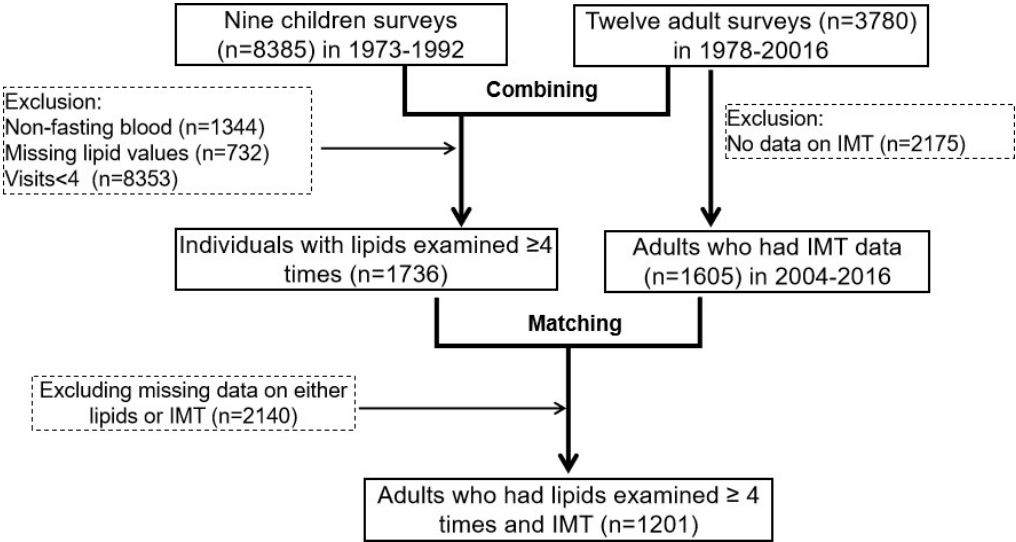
Nine children surveys (n=8385) in 1973-1992

Twelve adult surveys (n=3780) in 1978-20016

Combining

Exclusion:
Non-fasting blood (n=1344)
Missing lipid values (n=732)
Visits<4 (n=8353)

Exclusion:
No data on IMT (n=2175)

Individuals with lipids examined ≥4 times (n=1736)

Adults who had IMT data (n=1605) in 2004-2016

Matching

Excluding missing data on either lipids or IMT (n=2140)

Adults who had lipids examined ≥ 4 times and IMT (n=1201)